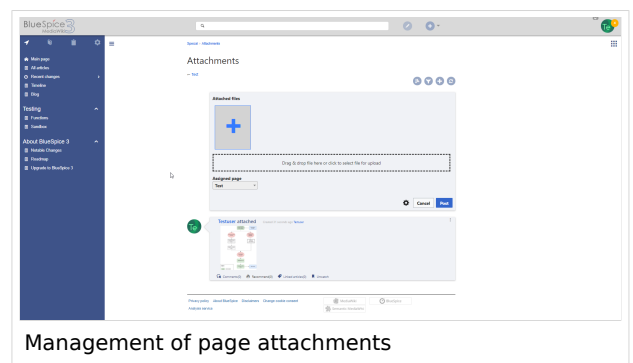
BlueSpice 3 MediaWiki

Main page
All articles
Recent changes
Timeline
Blog

Testing
Functions
Sandbox

About BlueSpice 3
Notable Changes
Roadmap
Upgrade to BlueSpice 3

Special › Attachments

Attachments

← Test

Attached files

Drag & drop file here or click to select file for upload

Assigned page
Test

Cancel Post

Testuser attached

Comments(0) Recommend(0) Unsubscribe(0) Unwatch

Privacy policy About BlueSpice Disclaimers Change cookie consent
Analytics service

Management of page attachments